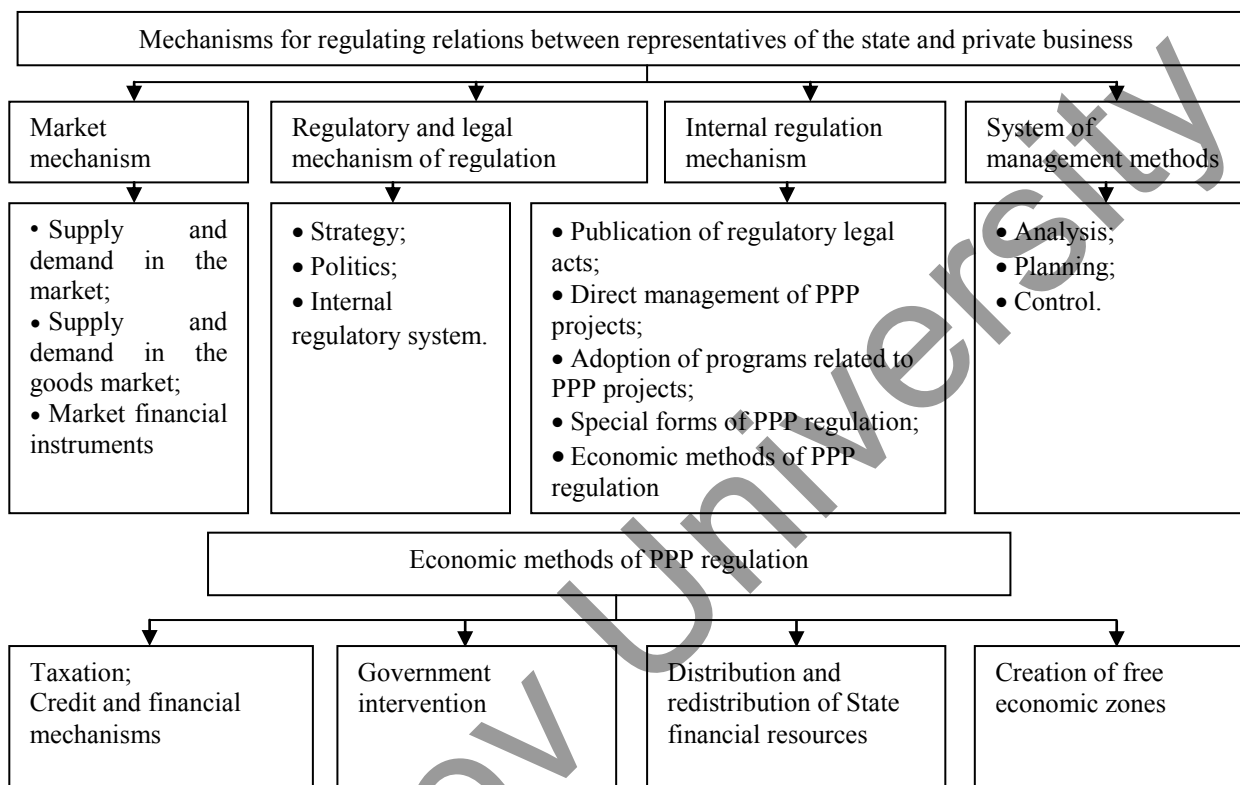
Mechanisms for regulating relations between representatives of the state and private business

Market mechanism

Regulatory and legal mechanism of regulation

Internal regulation mechanism

System of management methods

• Supply and demand in the market;
• Supply and demand in the goods market;
• Market financial instruments

• Strategy;
• Politics;
• Internal regulatory system.

• Publication of regulatory legal acts;
• Direct management of PPP projects;
• Adoption of programs related to PPP projects;
• Special forms of PPP regulation;
• Economic methods of PPP regulation

• Analysis;
• Planning;
• Control.

Economic methods of PPP regulation

Taxation;
Credit and financial mechanisms

Government intervention

Distribution and redistribution of State financial resources

Creation of free economic zones

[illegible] University